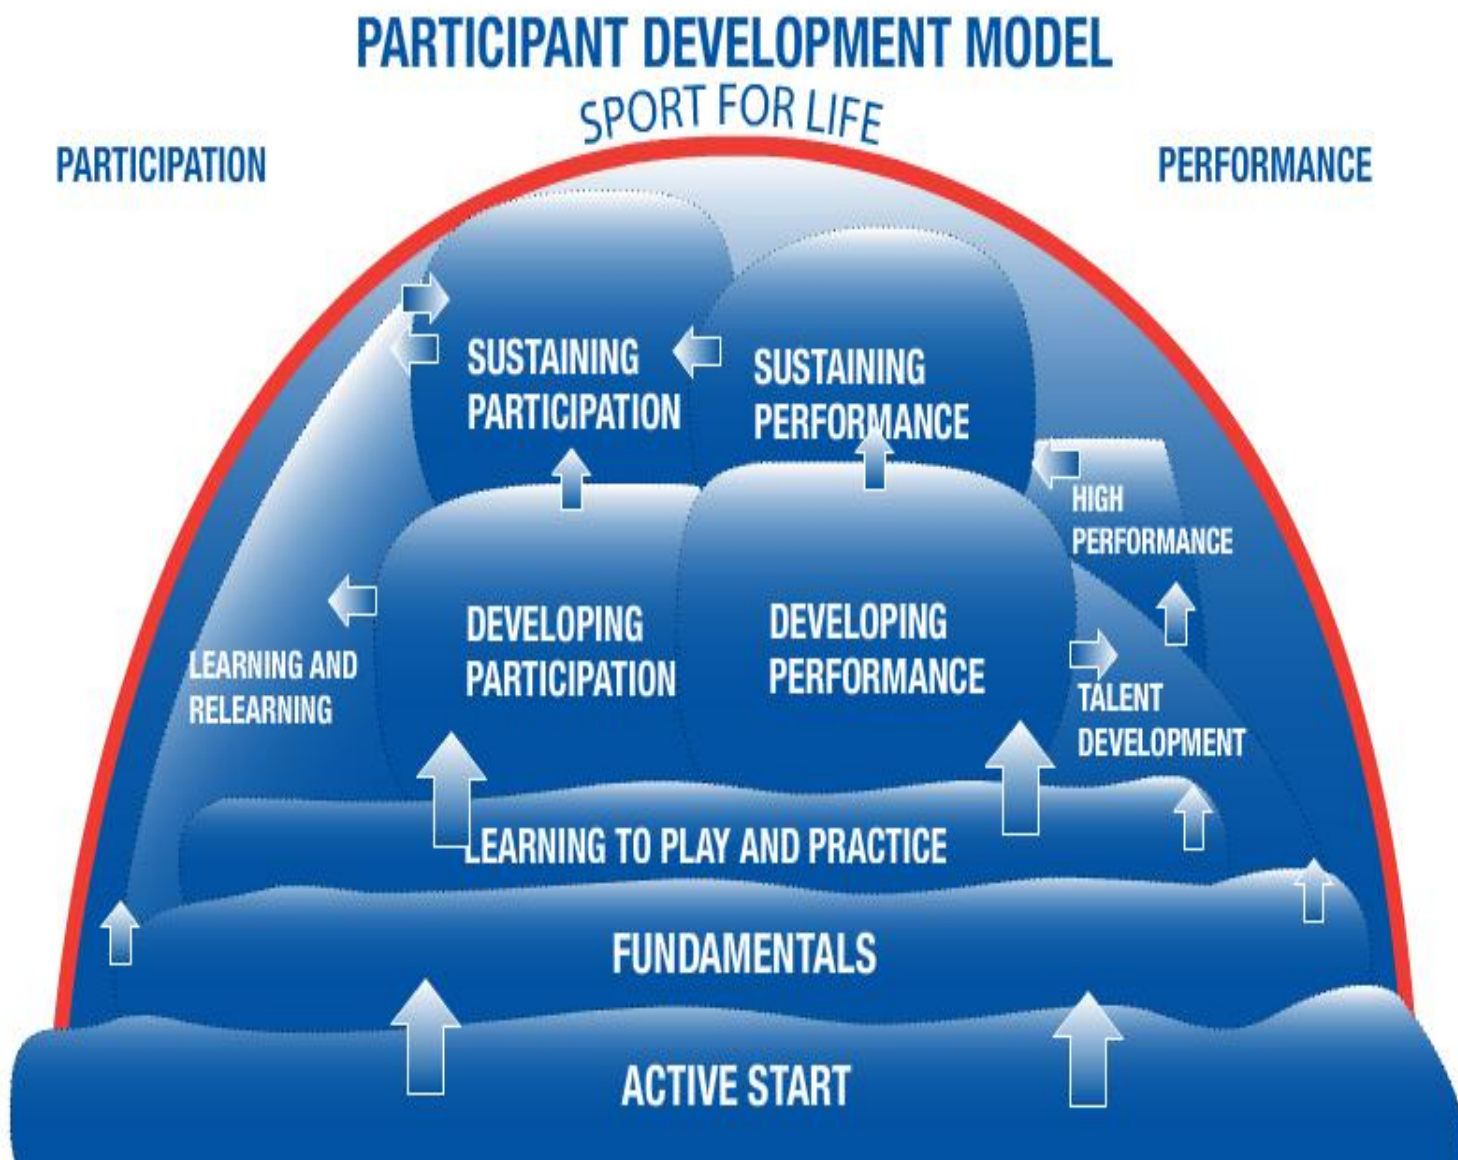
PARTICIPANT DEVELOPMENT MODEL

SPORT FOR LIFE

PARTICIPATION

PERFORMANCE

SUSTAINING PARTICIPATION

SUSTAINING PERFORMANCE

HIGH PERFORMANCE

LEARNING AND RELEARNING

DEVELOPING PARTICIPATION

DEVELOPING PERFORMANCE

TALENT DEVELOPMENT

LEARNING TO PLAY AND PRACTICE

FUNDAMENTALS

ACTIVE START